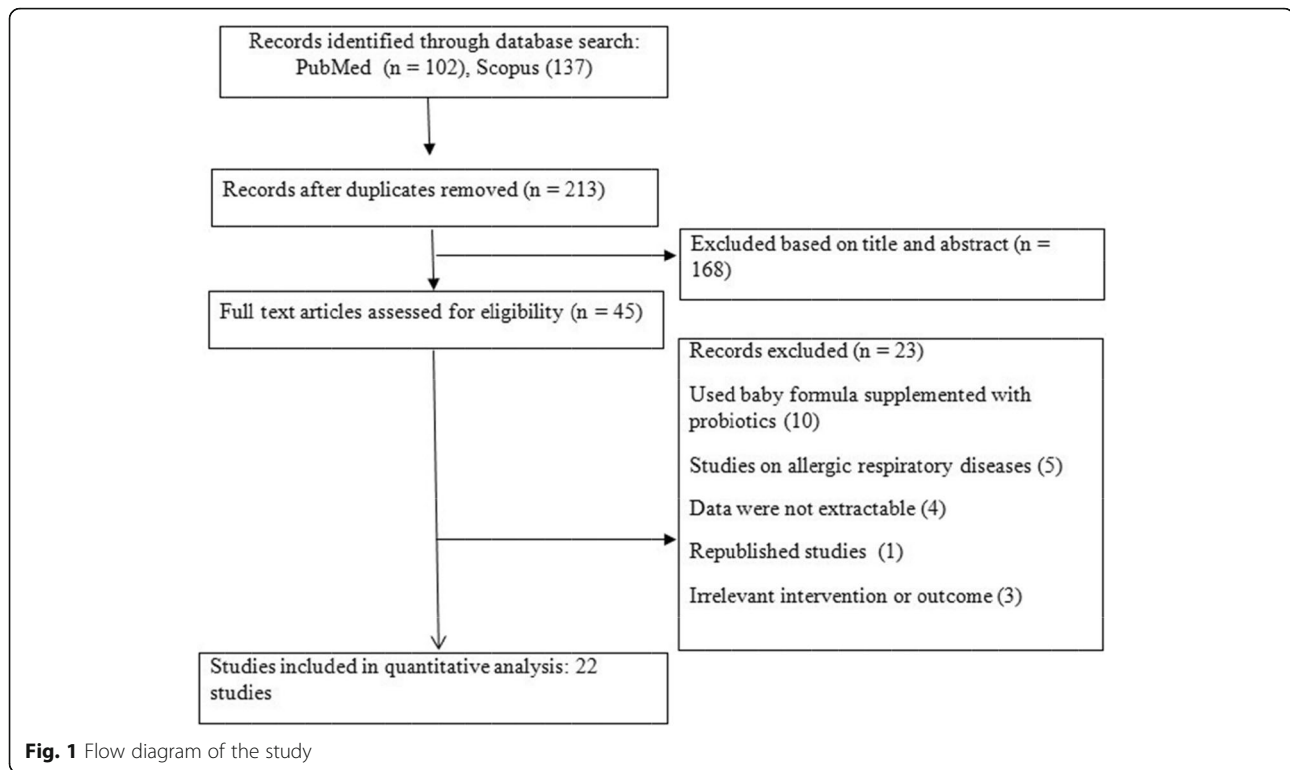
Records identified through database search: PubMed (n = 102), Scopus (137)

Records after duplicates removed (n = 213)

Excluded based on title and abstract (n = 168)

Full text articles assessed for eligibility (n = 45)

Records excluded (n = 23)

Used baby formula supplemented with probiotics (10)

Studies on allergic respiratory diseases (5)

Data were not extractable (4)

Republished studies (1)

Irrelevant intervention or outcome (3)

Studies included in quantitative analysis: 22 studies

Fig. 1 Flow diagram of the study